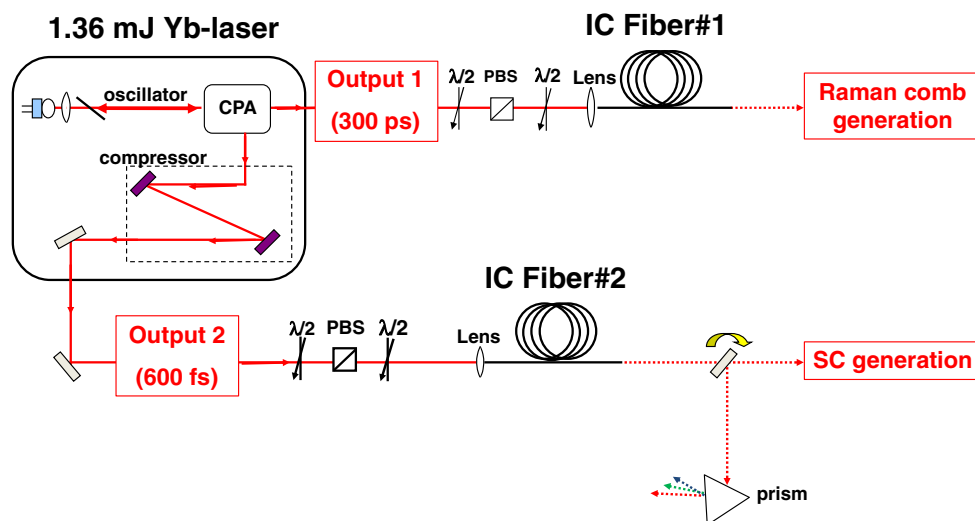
1.36 mJ Yb-laser

oscillator

CPA

compressor

Output 1

(300 ps)

$\lambda/2$ PBS $\lambda/2$ Lens

IC Fiber#1

Raman comb generation

IC Fiber#2

Output 2

(600 fs)

$\lambda/2$ PBS $\lambda/2$

Lens

SC generation

prism